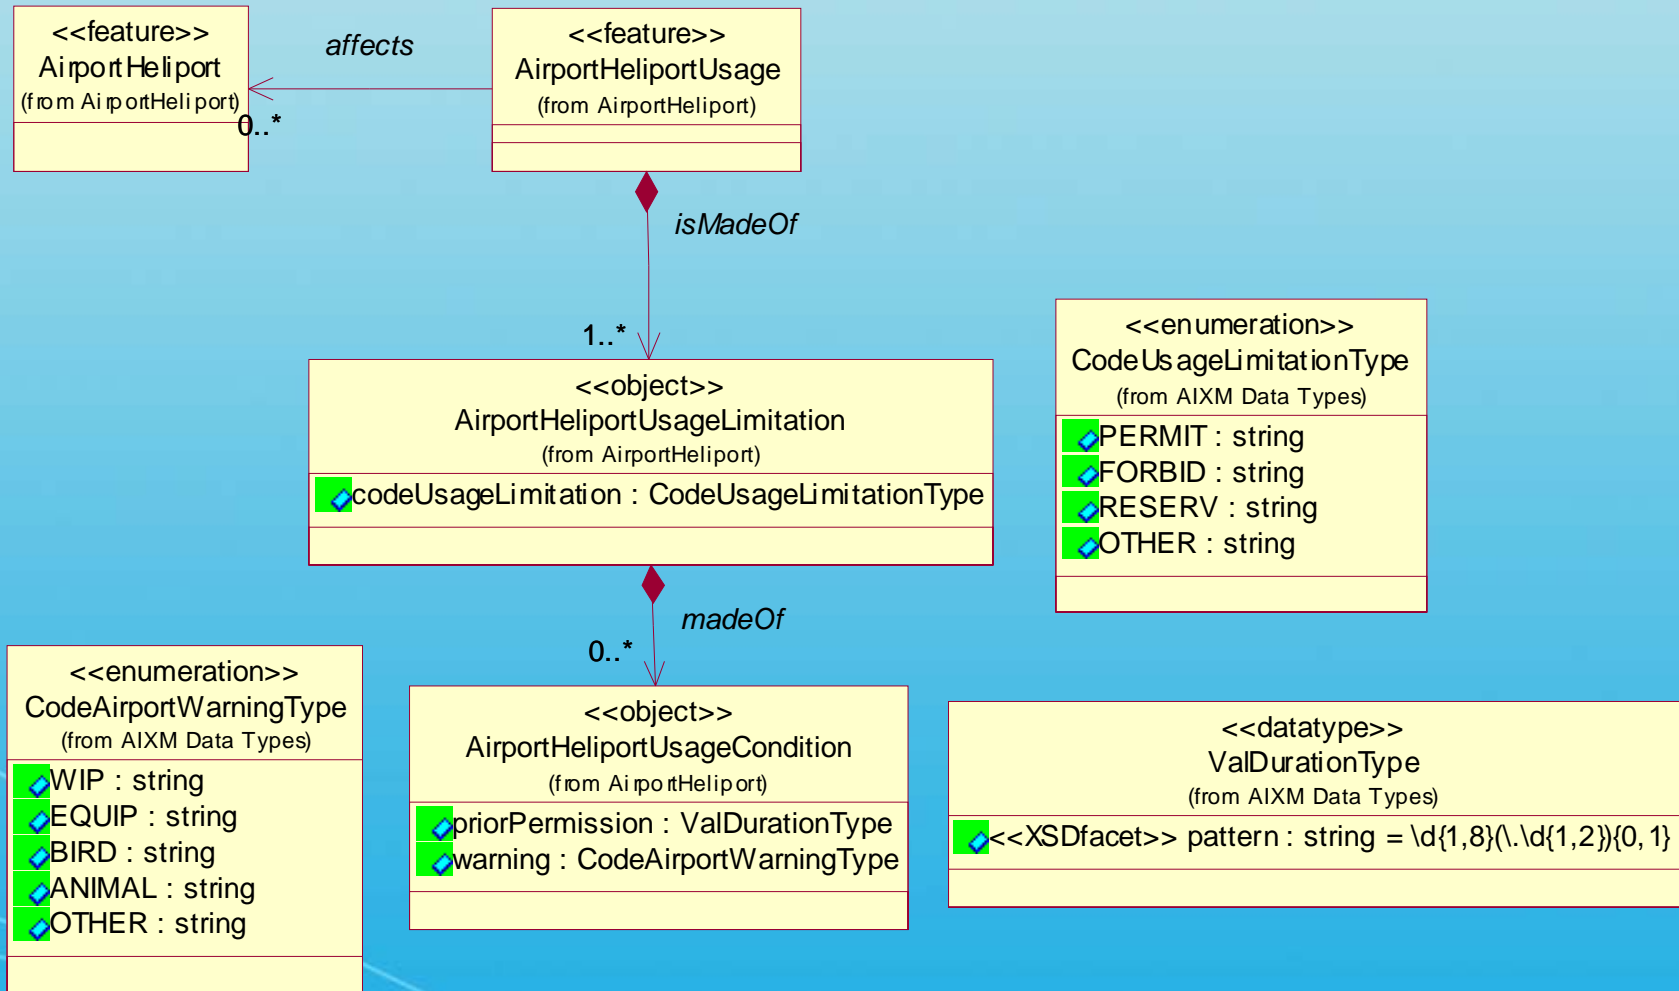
<<feature>>
AirportHeliport
(from AirportHeliport)

affects

0..*

<<feature>>
AirportHeliportUsage
(from AirportHeliport)

isMadeOf

1..*

<<enumeration>>
CodeUsageLimitationType
(from AIXM Data Types)
PERMIT : string
FORBID : string
RESERV : string
OTHER : string

<<object>>
AirportHeliportUsageLimitation
(from AirportHeliport)
codeUsageLimitation : CodeUsageLimitationType

madeOf

0..*

<<enumeration>>
CodeAirportWarningType
(from AIXM Data Types)
WIP : string
EQUIP : string
BIRD : string
ANIMAL : string
OTHER : string

<<object>>
AirportHeliportUsageCondition
(from AirportHeliport)
priorPermission : ValDurationType
warning : CodeAirportWarningType

<<datatype>>
ValDurationType
(from AIXM Data Types)
<<XSDfacet>> pattern : string = \d{1,8}(\.\d{1,2}){0, 1}